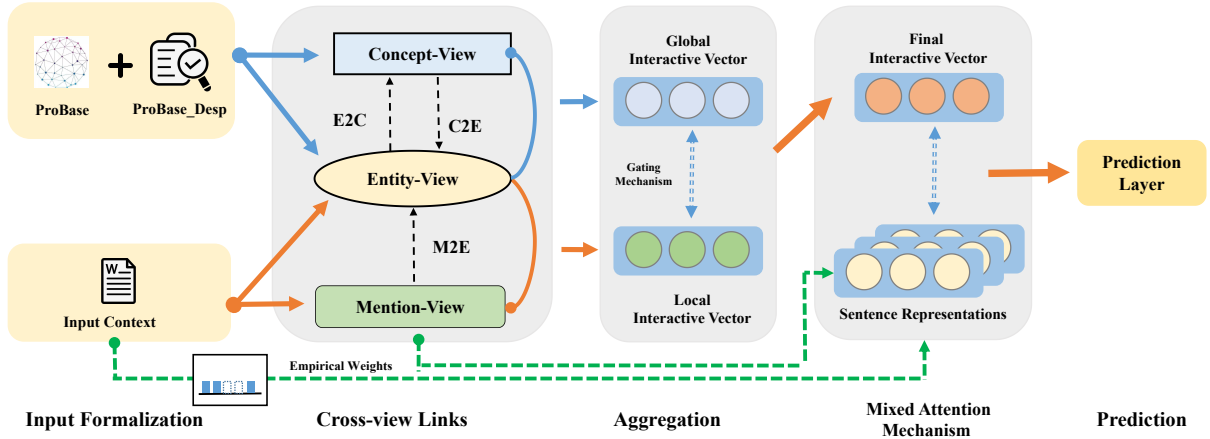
ProBase

ProBase_Desp

Concept-View

E2C

C2E

Entity-View

M2E

Mention-View

W

Input Context

Empirical Weights

Global Interactive Vector

Gating Mechanism

Local Interactive Vector

Final Interactive Vector

Sentence Representations

Prediction Layer

Input Formalization

Cross-view Links

Aggregation

Mixed Attention Mechanism

Prediction